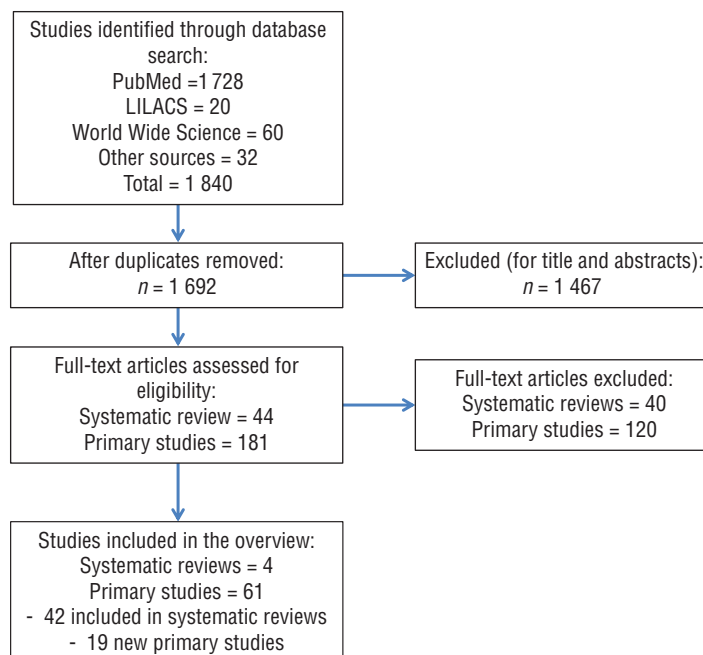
Studies identified through database search:
PubMed =1 728
LILACS = 20
World Wide Science = 60
Other sources = 32
Total = 1 840

After duplicates removed:
$n$ = 1 692

Excluded (for title and abstracts):
$n$ = 1 467

Full-text articles assessed for eligibility:
Systematic review = 44
Primary studies = 181

Full-text articles excluded:
Systematic reviews = 40
Primary studies = 120

Studies included in the overview:
Systematic reviews = 4
Primary studies = 61
- 42 included in systematic reviews
- 19 new primary studies